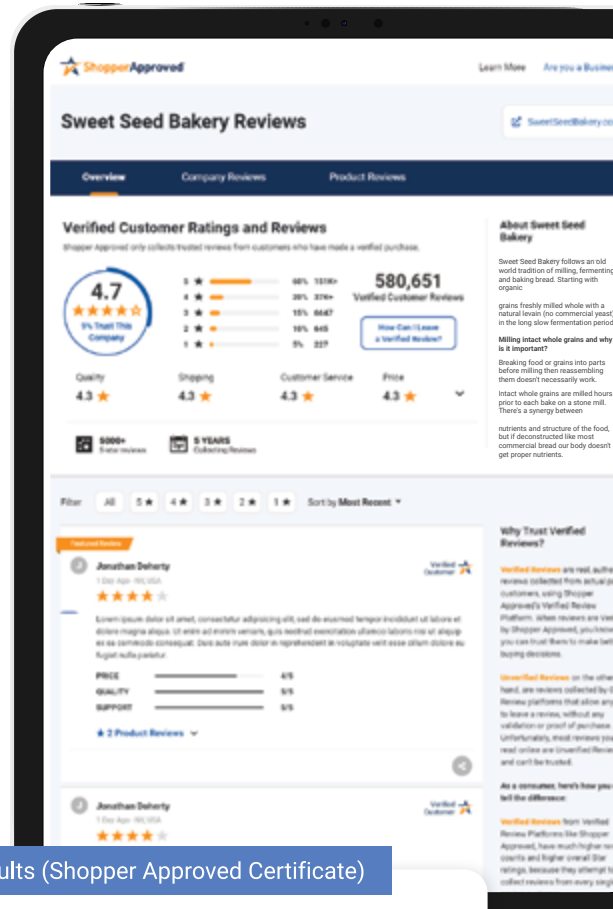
ShopperApproved

Learn More Are you a Busine

Sweet Seed Bakery Reviews

SweetSeedBakery.co

Overview Company Reviews Product Reviews

Verified Customer Ratings and Reviews

Shopper Approved only collects trusted reviews from customers who have made a verified purchase.

4.7
★★★★☆
9% Trust This Company

5 ★ 66% 151K+
4 ★ 20% 37K+
3 ★ 15% 6647
2 ★ 10% 645
1 ★ 5% 227

580,651
Verified Customer Reviews

How Can I Leave a Verified Review?

Quality 4.3 ★
Shipping 4.3 ★
Customer Service 4.3 ★
Price 4.3 ★

5000+ 5 star reviews
5 YEARS Collecting Reviews

About Sweet Seed Bakery

Sweet Seed Bakery follows an old world tradition of milling, fermenting and baking bread. Starting with organic

grains freshly milled whole with a natural levain (no commercial yeast) in the long slow fermentation period

Milling intact whole grains and why is it important?

Breaking food or grains into parts before milling then reassembling them doesn't necessarily work.

Intact whole grains are milled hours prior to each bake on a stone mill. There's a synergy between

nutrients and structure of the food, but if deconstructed like most commercial bread our body doesn't get proper nutrients.

Filter All 5★ 4★ 3★ 2★ 1★ Sort by Most Recent

Featured Review

Jonathan Deherty
1 Day Ago · WI, USA
★★★★☆
Verified Customer

Lorem ipsum dolor sit amet, consectetur adipiscing elit, sed do eiusmod tempor incididunt ut labore et dolore magna aliqua. Ut enim ad minim veniam, quis nostrud exercitation ullamco laboris nisi ut aliquip ex ea commodo consequat. Duis aute irure dolor in reprehenderit in voluptate velit esse cillum dolore eu fugiat nulla pariatur.

PRICE 4/5
QUALITY 5/5
SUPPORT 5/5

★ 2 Product Reviews

Jonathan Deherty
1 Day Ago · WI, USA
★★★★☆
Verified Customer

Why Trust Verified Reviews?

Verified Reviews are real, authe reviews collected from actual pu customers, using Shopper Approved's Verified Review Platform. When reviews are Ver by Shopper Approved, you know you can trust them to make bett buying decisions.

Unverified Reviews on the other hand, are reviews collected by O Review platforms that allow any to leave a review, without any validation or proof of purchase. Unfortunately, most reviews you read online are Unverified Review and can't be trusted.

As a consumer, here's how you tell the difference:

Verified Reviews from Verified Review Platforms like Shopper Approved, have much higher rev counts and higher overall Star ratings, because they attempt to collect reviews from every singl

ults (Shopper Approved Certificate)